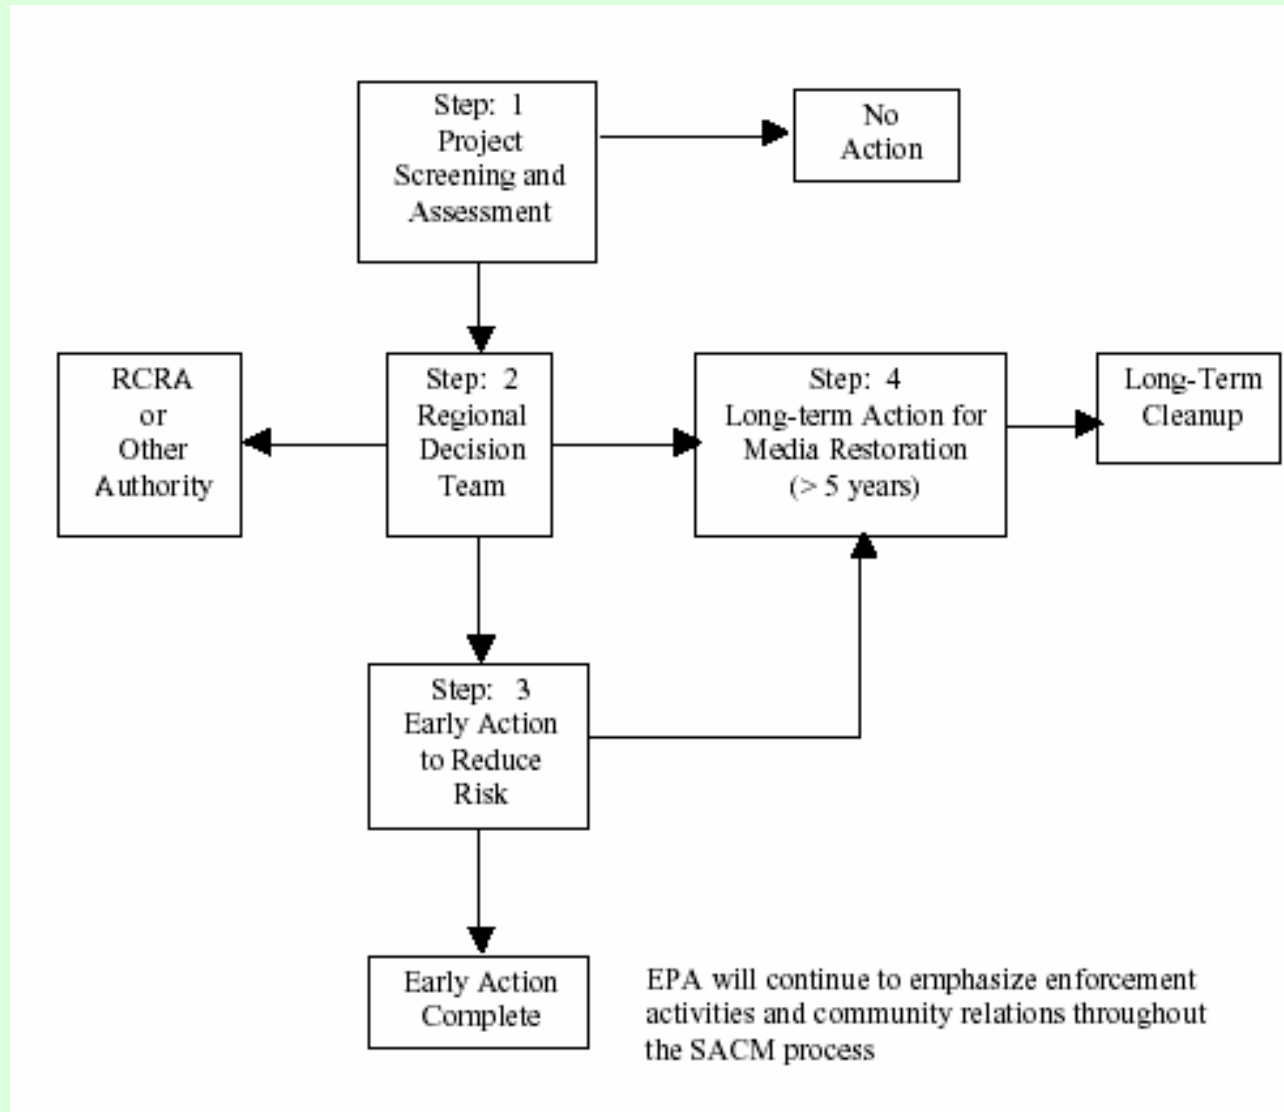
Step: 1
Project
Screening and
Assessment

No
Action

RCRA
or
Other
Authority

Step: 2
Regional
Decision
Team

Step: 4
Long-term Action for
Media Restoration
(> 5 years)

Long-Term
Cleanup

Step: 3
Early Action
to Reduce
Risk

Early Action
Complete

EPA will continue to emphasize enforcement activities and community relations throughout the SACM process